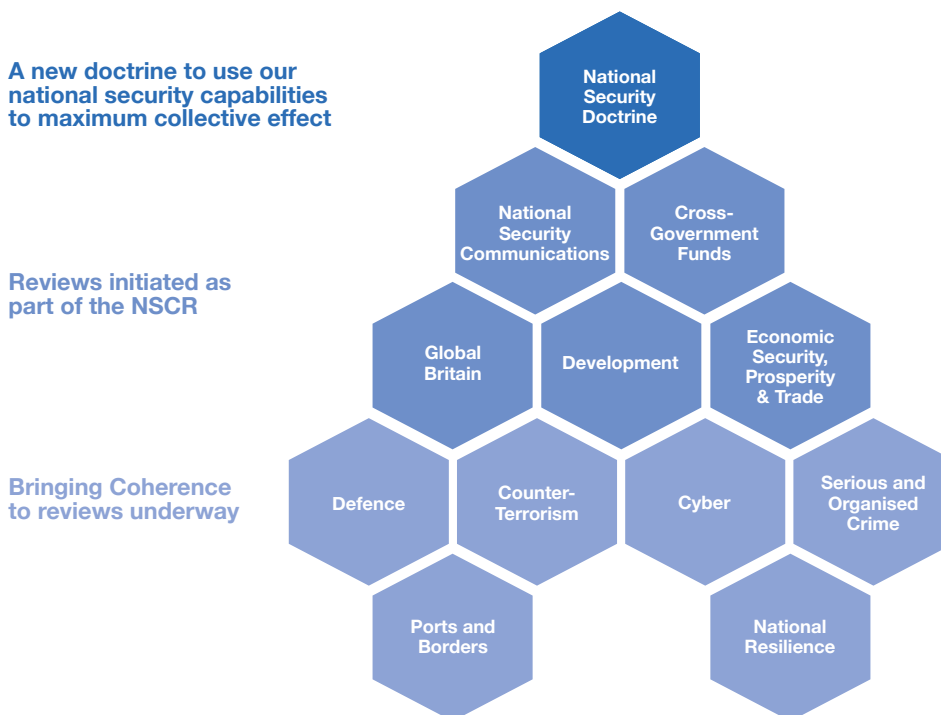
A new doctrine to use our national security capabilities to maximum collective effect

National Security Doctrine

National Security Communications

Cross-Government Funds

Reviews initiated as part of the NSCR

Global Britain

Development

Economic Security, Prosperity & Trade

Bringing Coherence to reviews underway

Defence

Counter-Terrorism

Cyber

Serious and Organised Crime

Ports and Borders

National Resilience